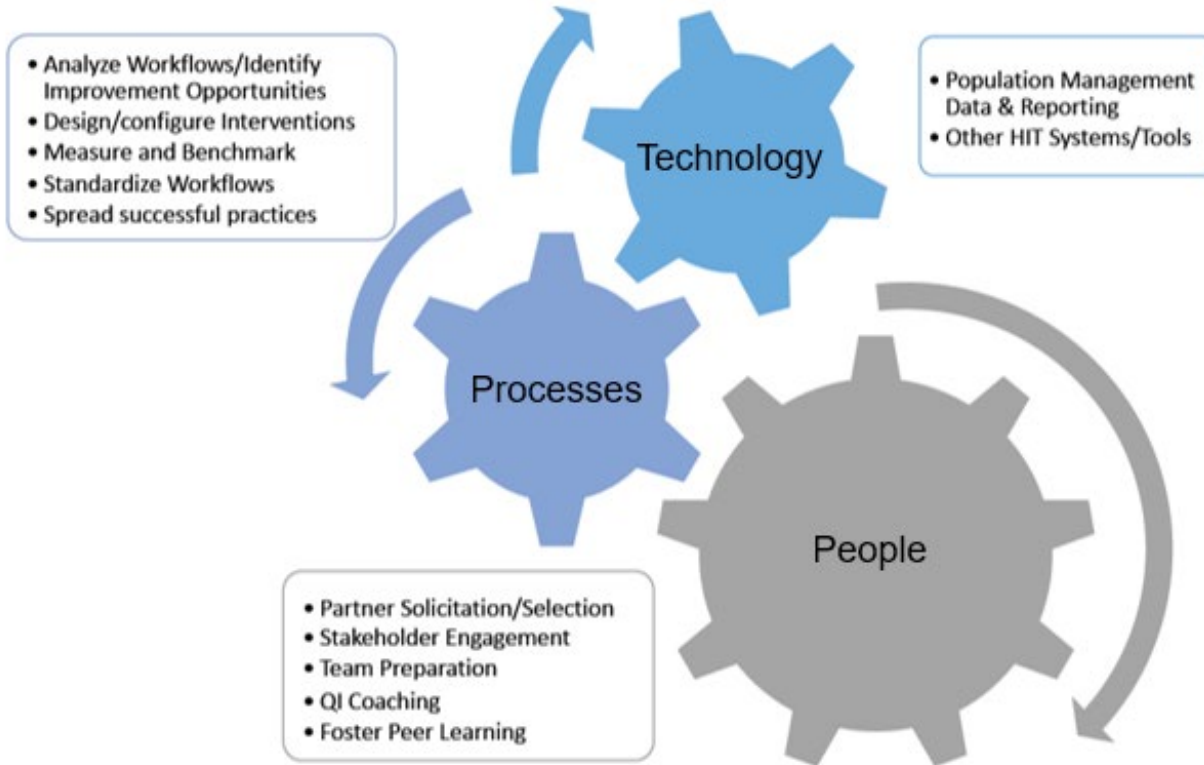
• Analyze Workflows/Identify Improvement Opportunities
• Design/configure Interventions
• Measure and Benchmark
• Standardize Workflows
• Spread successful practices

Technology

• Population Management Data & Reporting
• Other HIT Systems/Tools

Processes

People

• Partner Solicitation/Selection
• Stakeholder Engagement
• Team Preparation
• QI Coaching
• Foster Peer Learning